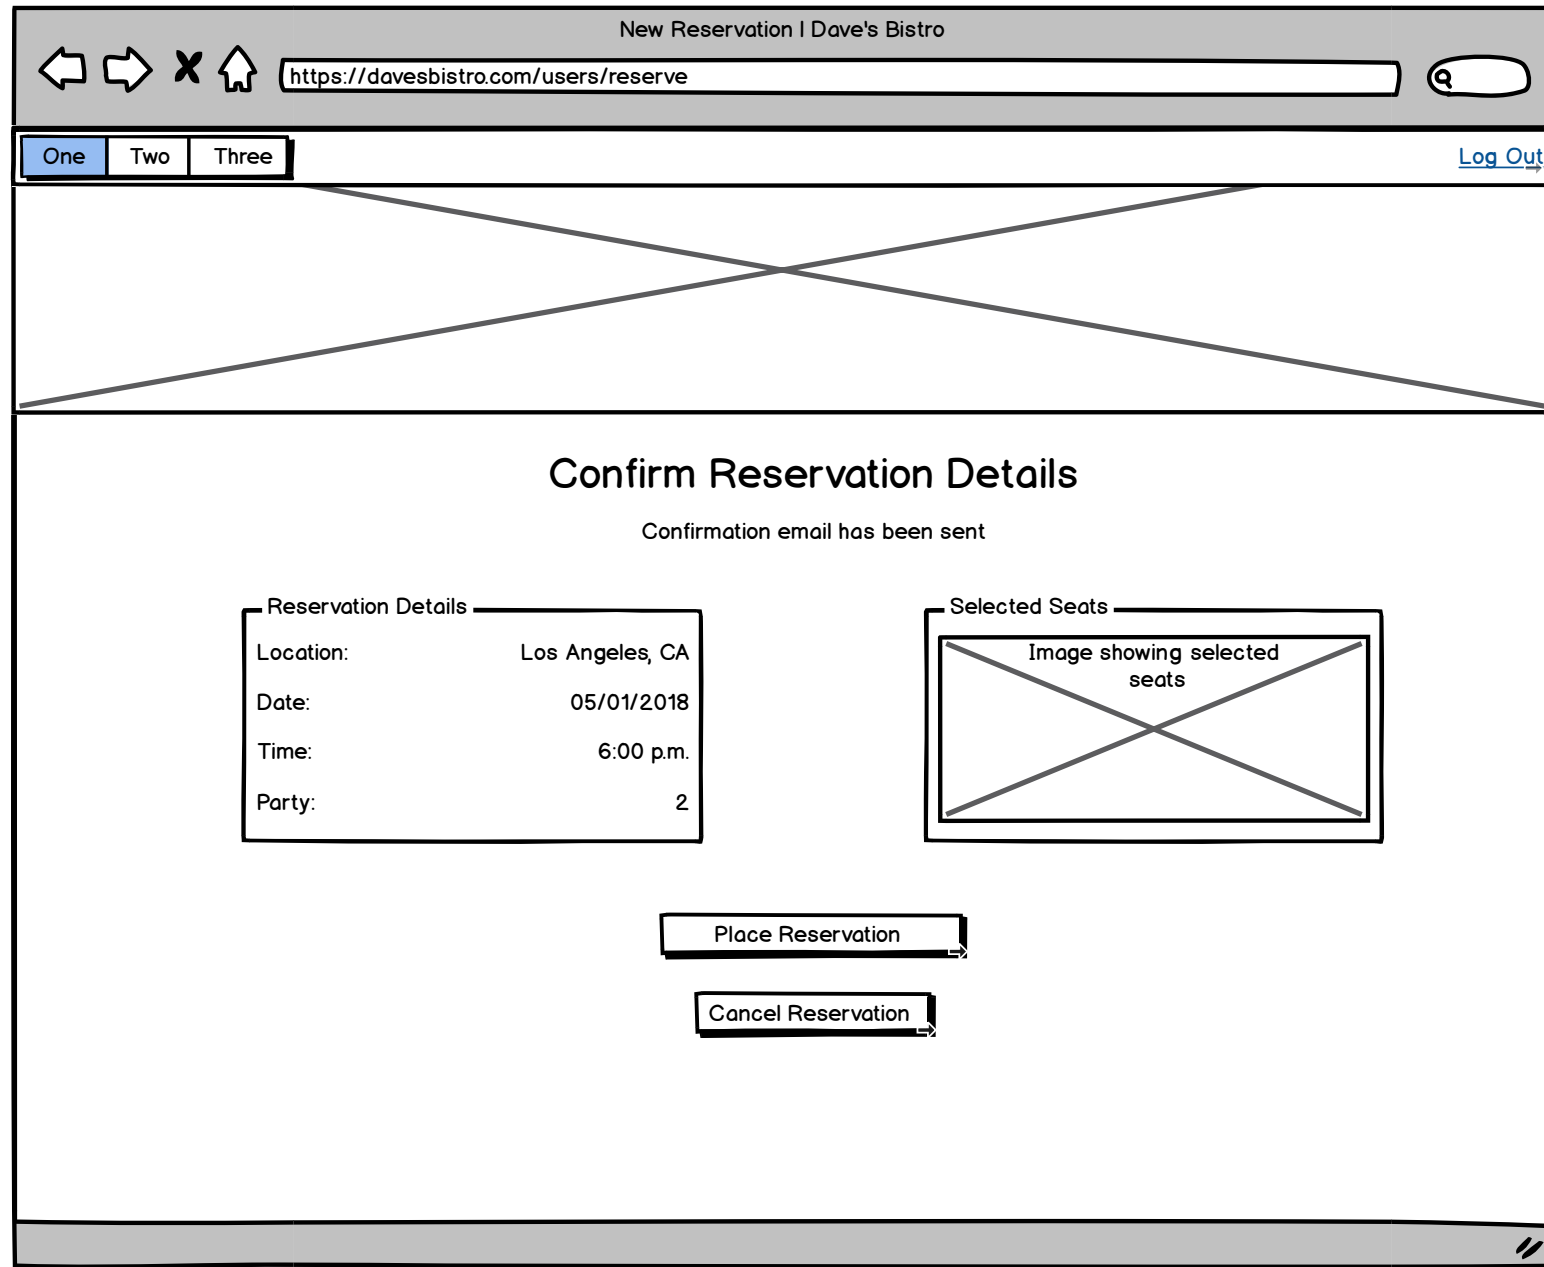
New Reservation I Dave's Bistro

https://davesbistro.com/users/reserve

One Two Three

Log Out

Confirm Reservation Details

Confirmation email has been sent

Reservation Details

| | |
|---|---|
| Location: | Los Angeles, CA |
| Date: | 05/01/2018 |
| Time: | 6:00 p.m. |
| Party: | 2 |

Selected Seats

Image showing selected seats

Place Reservation

Cancel Reservation